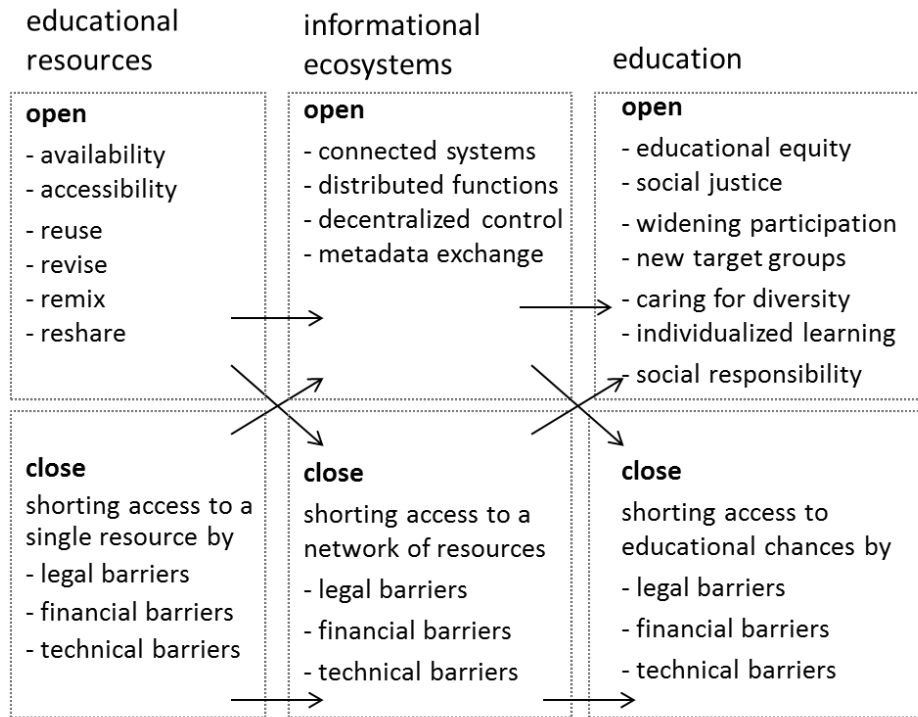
educational resources

open
- availability
- accessibility
- reuse
- revise
- remix
- reshare

close
shorting access to a single resource by
- legal barriers
- financial barriers
- technical barriers

informational ecosystems

open
- connected systems
- distributed functions
- decentralized control
- metadata exchange

close
shorting access to a network of resources
- legal barriers
- financial barriers
- technical barriers

education

open
- educational equity
- social justice
- widening participation
- new target groups
- caring for diversity
- individualized learning
- social responsibility

close
shorting access to educational chances by
- legal barriers
- financial barriers
- technical barriers